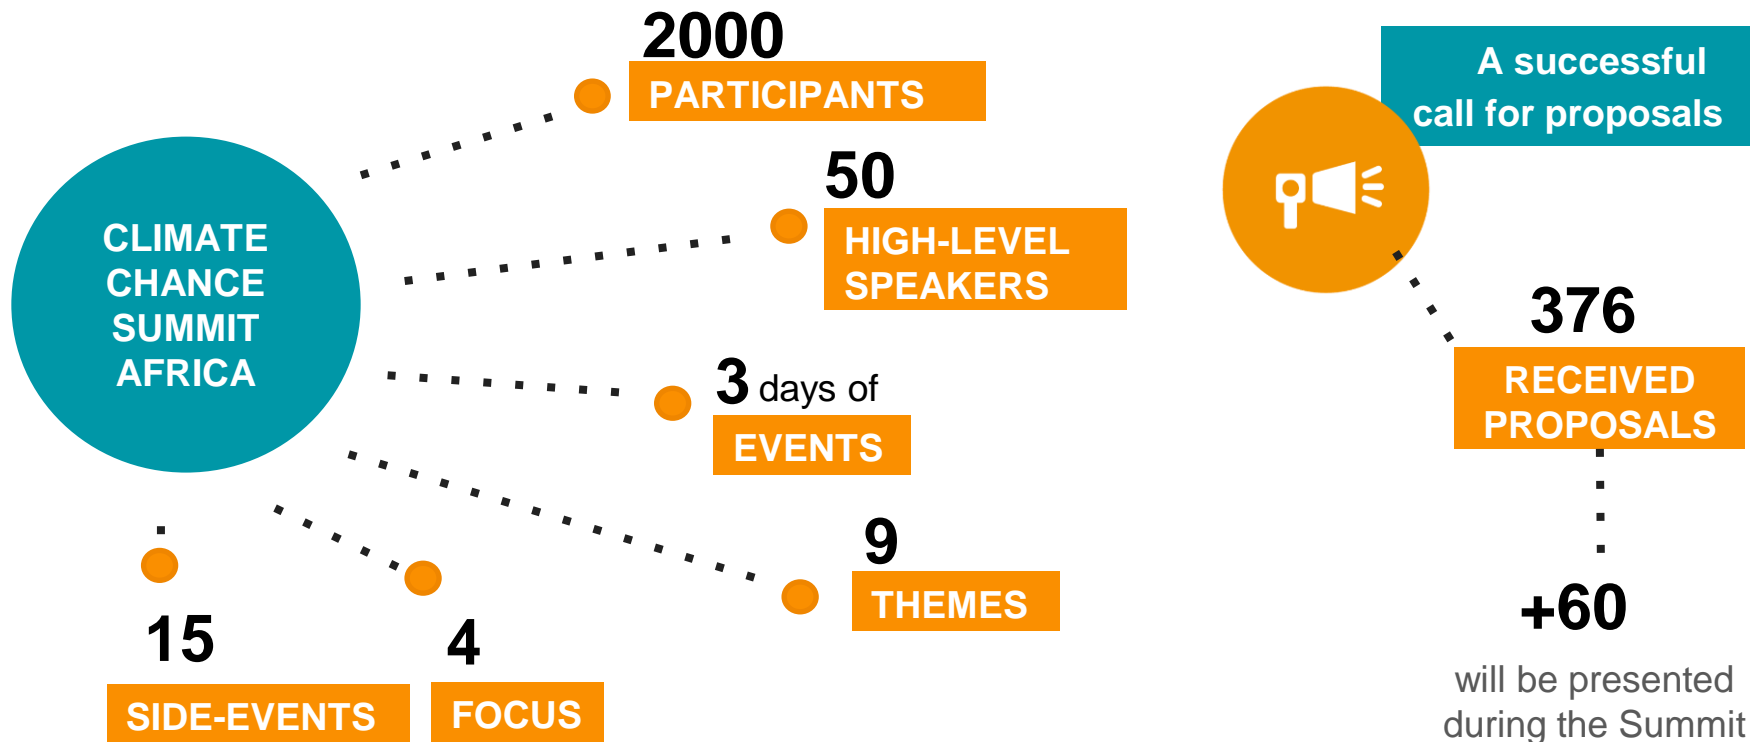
CLIMATE CHANCE SUMMIT AFRICA

2000
PARTICIPANTS

50
HIGH-LEVEL SPEAKERS

3 days of
EVENTS

9
THEMES

15
SIDE-EVENTS

4
FOCUS

A successful call for proposals

376
RECEIVED PROPOSALS

+60
will be presented during the Summit